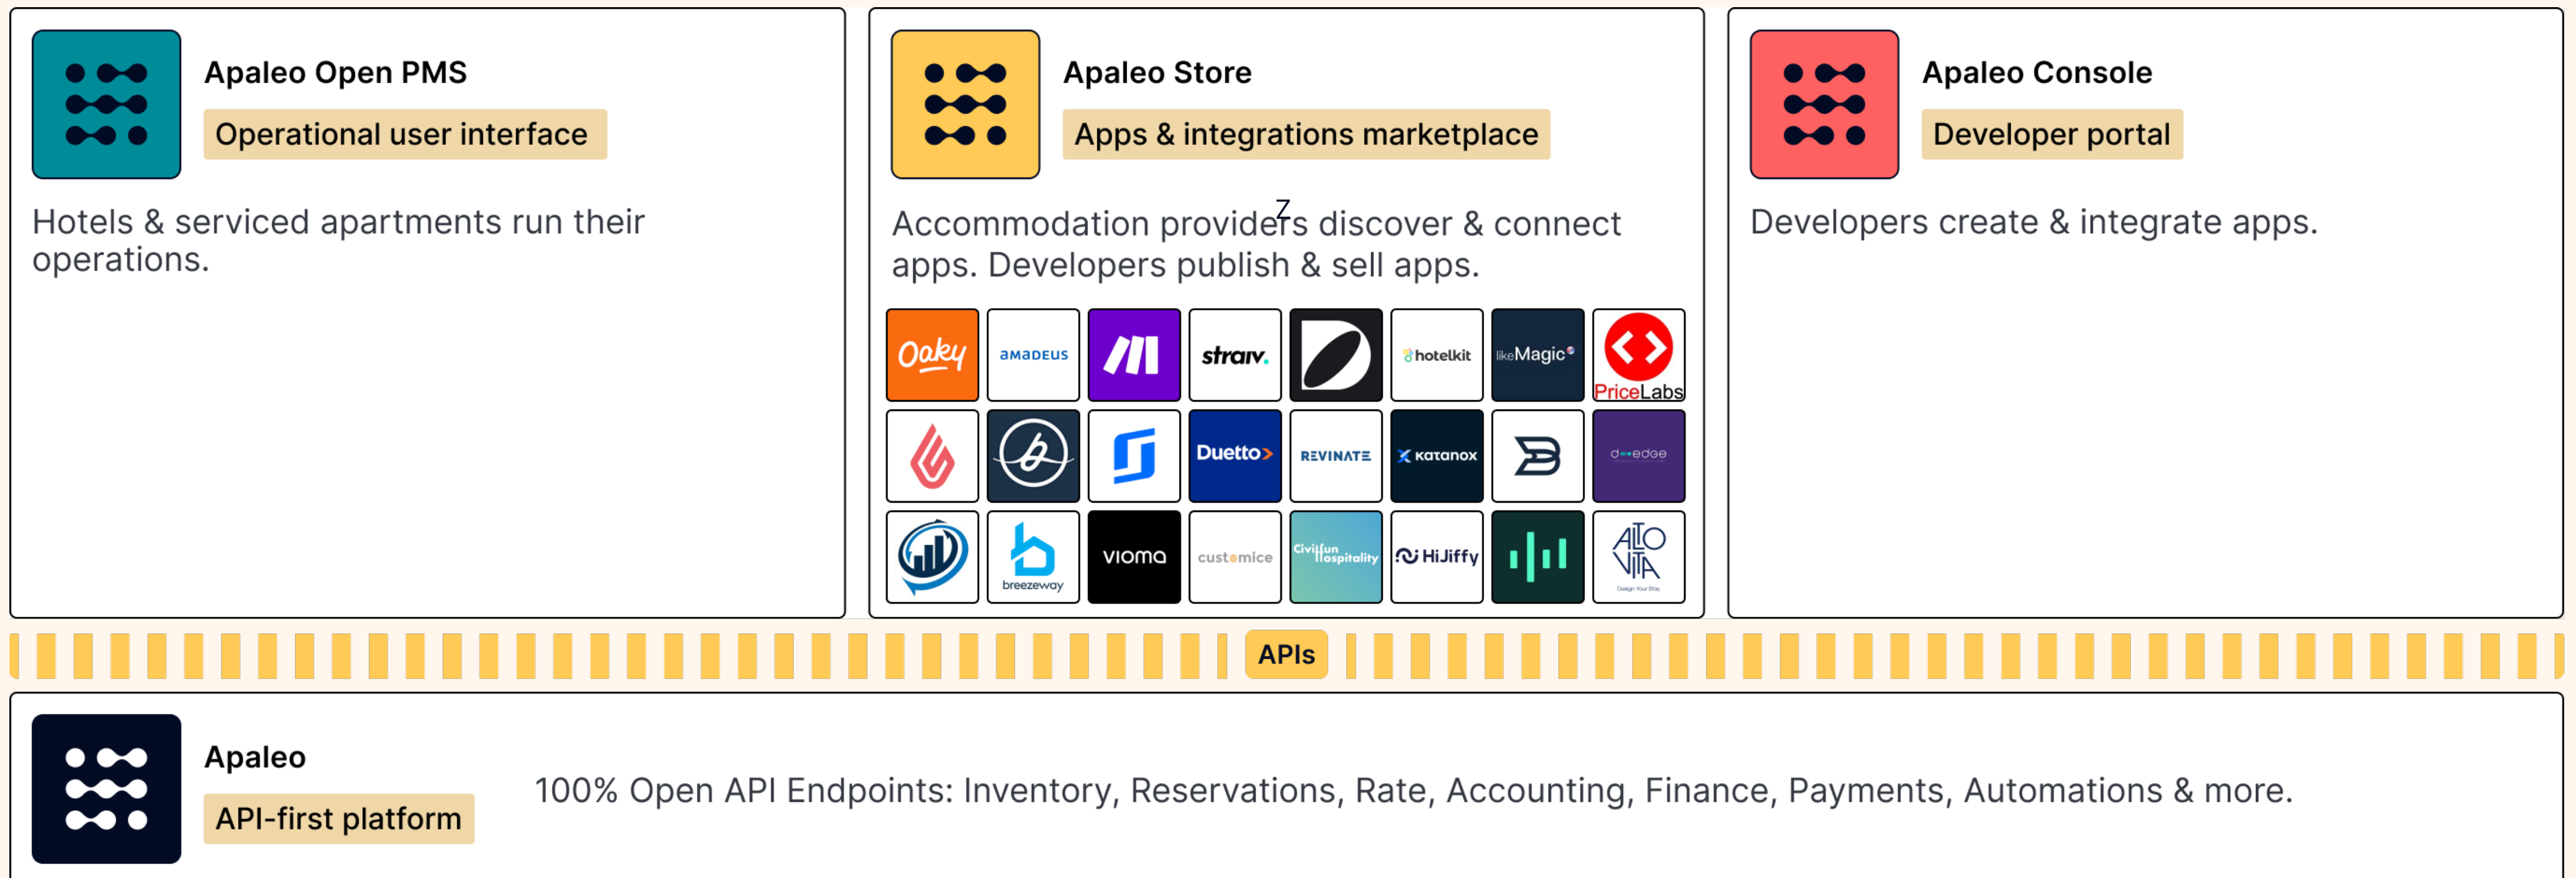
Apaleo Open PMS
Operational user interface

Hotels & serviced apartments run their operations.

Apaleo Store
Apps & integrations marketplace

Accommodation providers discover & connect apps. Developers publish & sell apps.

Oaky
amadeus
strav.
hotelkit
likeMagic
PriceLabs
Duetto
REVINATE
katanox
d-edge
breezeway
vioma
customice
Civitfun Hospitality
HiJiffy
ALTO VITA

Apaleo Console
Developer portal

Developers create & integrate apps.

APIs

Apaleo
API-first platform

100% Open API Endpoints: Inventory, Reservations, Rate, Accounting, Finance, Payments, Automations & more.